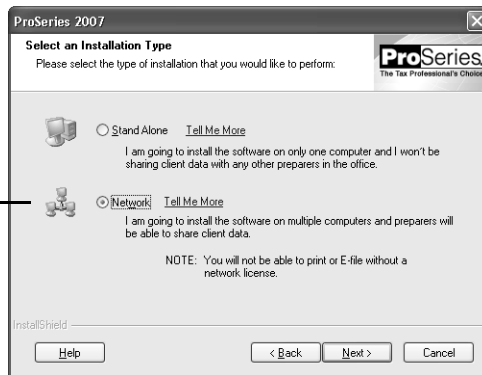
ProSeries 2007

Select an Installation Type

Please select the type of installation that you would like to perform:

ProSeries
The Tax Professional's Choice

Stand Alone Tell Me More

I am going to install the software on only one computer and I won't be sharing client data with any other preparers in the office.

Network Tell Me More

I am going to install the software on multiple computers and preparers will be able to share client data.

NOTE: You will not be able to print or E-file without a network license.

InstallShield

Help

< Back

Next >

Cancel